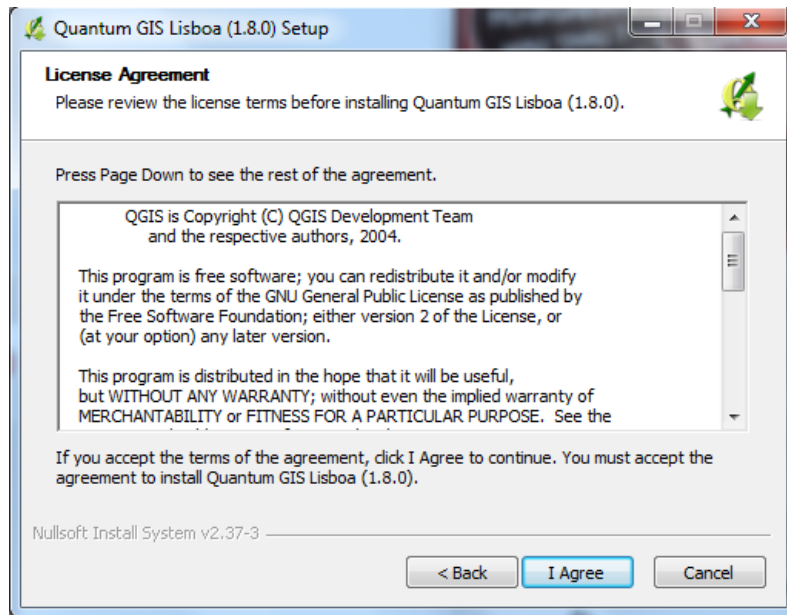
Quantum GIS Lisboa (1.8.0) Setup

License Agreement
Please review the license terms before installing Quantum GIS Lisboa (1.8.0).

Press Page Down to see the rest of the agreement.

QGIS is Copyright (C) QGIS Development Team
and the respective authors, 2004.

This program is free software; you can redistribute it and/or modify it under the terms of the GNU General Public License as published by the Free Software Foundation; either version 2 of the License, or (at your option) any later version.

This program is distributed in the hope that it will be useful, but WITHOUT ANY WARRANTY; without even the implied warranty of MERCHANTABILITY or FITNESS FOR A PARTICULAR PURPOSE. See the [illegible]

If you accept the terms of the agreement, click I Agree to continue. You must accept the agreement to install Quantum GIS Lisboa (1.8.0).

Nullsoft Install System v2.37-3

< Back
I Agree
Cancel